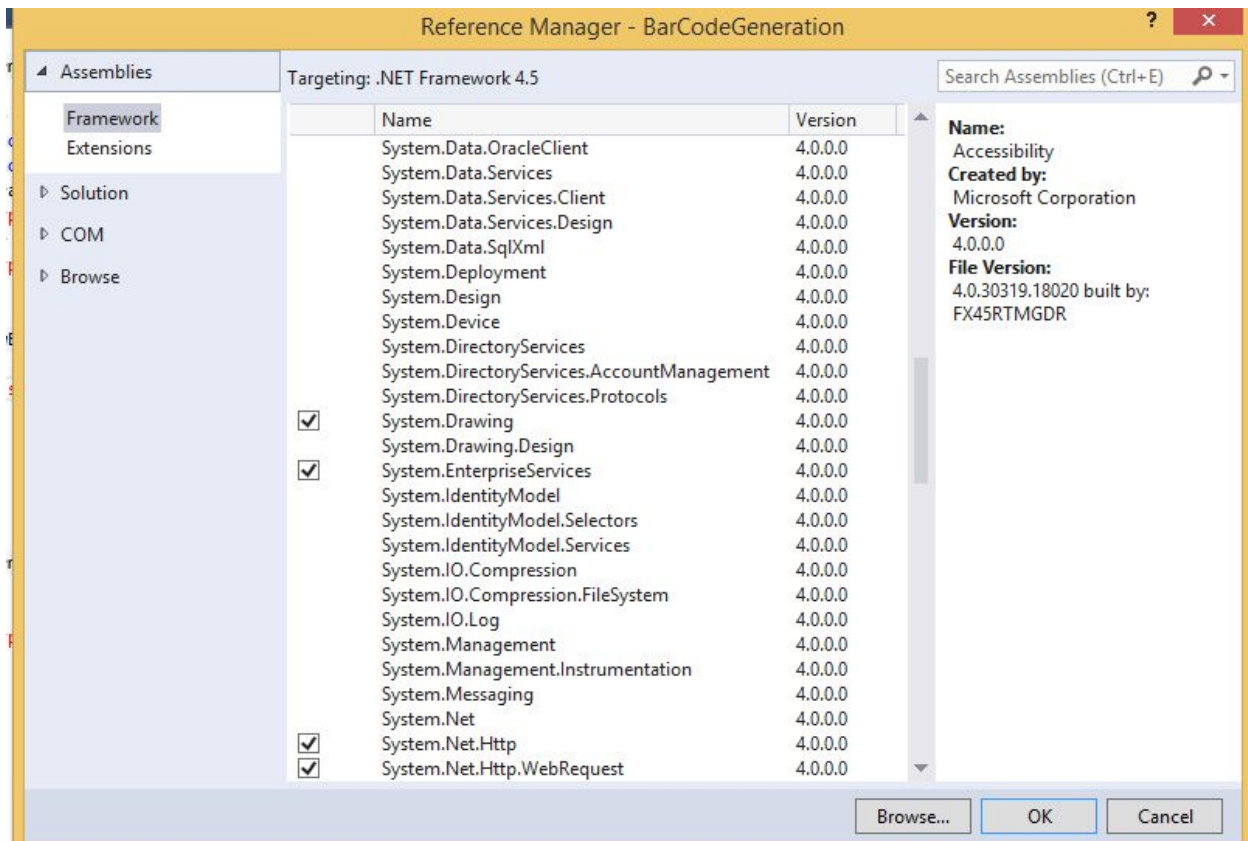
Reference Manager - BarCodeGeneration

?

◢ Assemblies

Framework
Extensions

▷ Solution

▷ COM

▷ Browse

Targeting: .NET Framework 4.5

Search Assemblies (Ctrl+E)

| | Name | Version |
|---|---|---|
| | System.Data.OracleClient | 4.0.0.0 |
| | System.Data.Services | 4.0.0.0 |
| | System.Data.Services.Client | 4.0.0.0 |
| | System.Data.Services.Design | 4.0.0.0 |
| | System.Data.SqlXml | 4.0.0.0 |
| | System.Deployment | 4.0.0.0 |
| | System.Design | 4.0.0.0 |
| | System.Device | 4.0.0.0 |
| | System.DirectoryServices | 4.0.0.0 |
| | System.DirectoryServices.AccountManagement | 4.0.0.0 |
| | System.DirectoryServices.Protocols | 4.0.0.0 |
| ✓ | System.Drawing | 4.0.0.0 |
| | System.Drawing.Design | 4.0.0.0 |
| ✓ | System.EnterpriseServices | 4.0.0.0 |
| | System.IdentityModel | 4.0.0.0 |
| | System.IdentityModel.Selectors | 4.0.0.0 |
| | System.IdentityModel.Services | 4.0.0.0 |
| | System.IO.Compression | 4.0.0.0 |
| | System.IO.Compression.FileSystem | 4.0.0.0 |
| | System.IO.Log | 4.0.0.0 |
| | System.Management | 4.0.0.0 |
| | System.Management.Instrumentation | 4.0.0.0 |
| | System.Messaging | 4.0.0.0 |
| | System.Net | 4.0.0.0 |
| ✓ | System.Net.Http | 4.0.0.0 |
| ✓ | System.Net.Http.WebRequest | 4.0.0.0 |

Name:
Accessibility
Created by:
Microsoft Corporation
Version:
4.0.0.0
File Version:
4.0.30319.18020 built by: FX45RTMGDR

Browse... OK Cancel